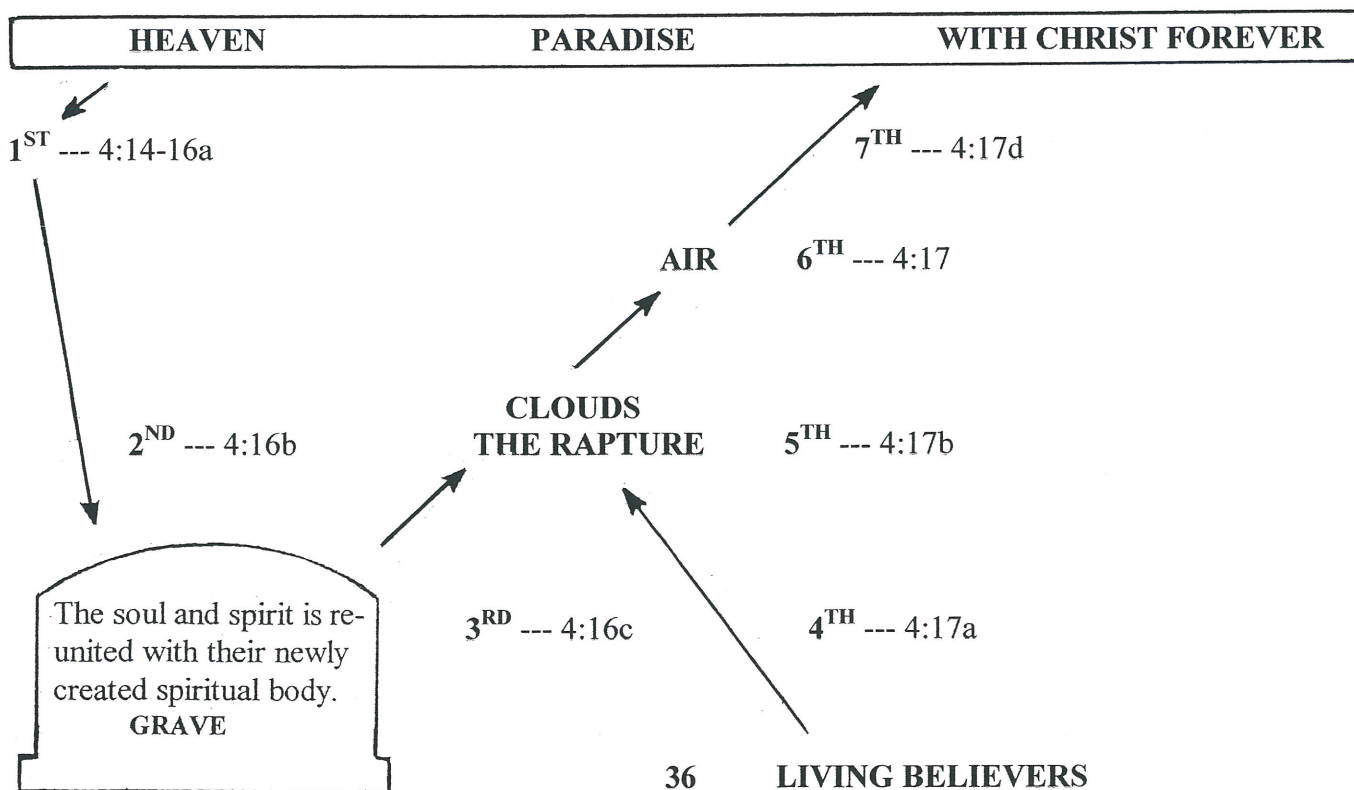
HEAVEN PARADISE WITH CHRIST FOREVER

1$^{ST}$ --- 4:14-16a

7$^{TH}$ --- 4:17d

AIR 6$^{TH}$ --- 4:17

2$^{ND}$ --- 4:16b

CLOUDS
THE RAPTURE

5$^{TH}$ --- 4:17b

The soul and spirit is reunited with their newly created spiritual body.
GRAVE

3$^{RD}$ --- 4:16c

4$^{TH}$ --- 4:17a

36

LIVING BELIEVERS